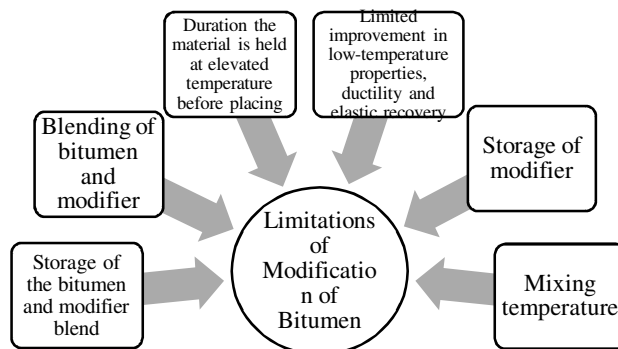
Duration the material is held at elevated temperature before placing

Limited improvement in low-temperature properties, ductility and elastic recovery

Blending of bitumen and modifier

Storage of modifier

Limitations of Modificatio n of Bitumen

Storage of the bitumen and modifier blend

Mixing temperature